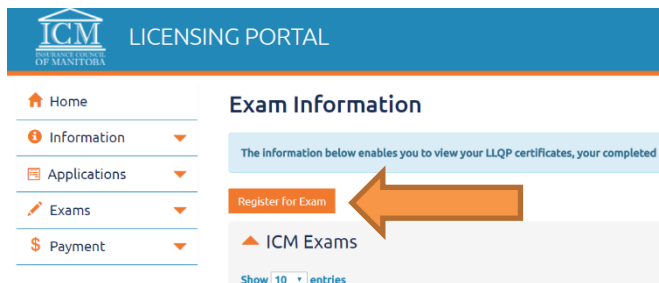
ICM
INSURANCE COUNCIL OF MANITOBA
LICENSING PORTAL

Home
Information
Applications
Exams
Payment

Exam Information

The information below enables you to view your LLQP certificates, your completed

Register for Exam

ICM Exams

Show 10 entries